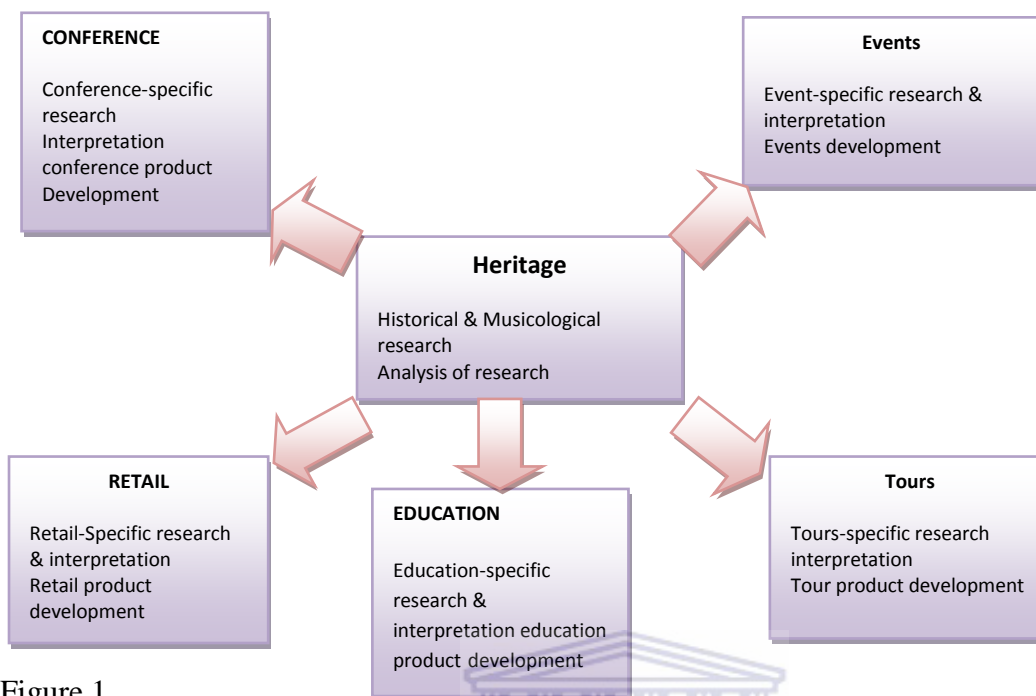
CONFERENCE

Conference-specific research
Interpretation
conference product
Development

Events

Event-specific research & interpretation
Events development

Heritage

Historical & Musicological research
Analysis of research

RETAIL

Retail-Specific research & interpretation
Retail product development

EDUCATION

Education-specific research & interpretation education product development

Tours

Tours-specific research interpretation
Tour product development

Figure 1